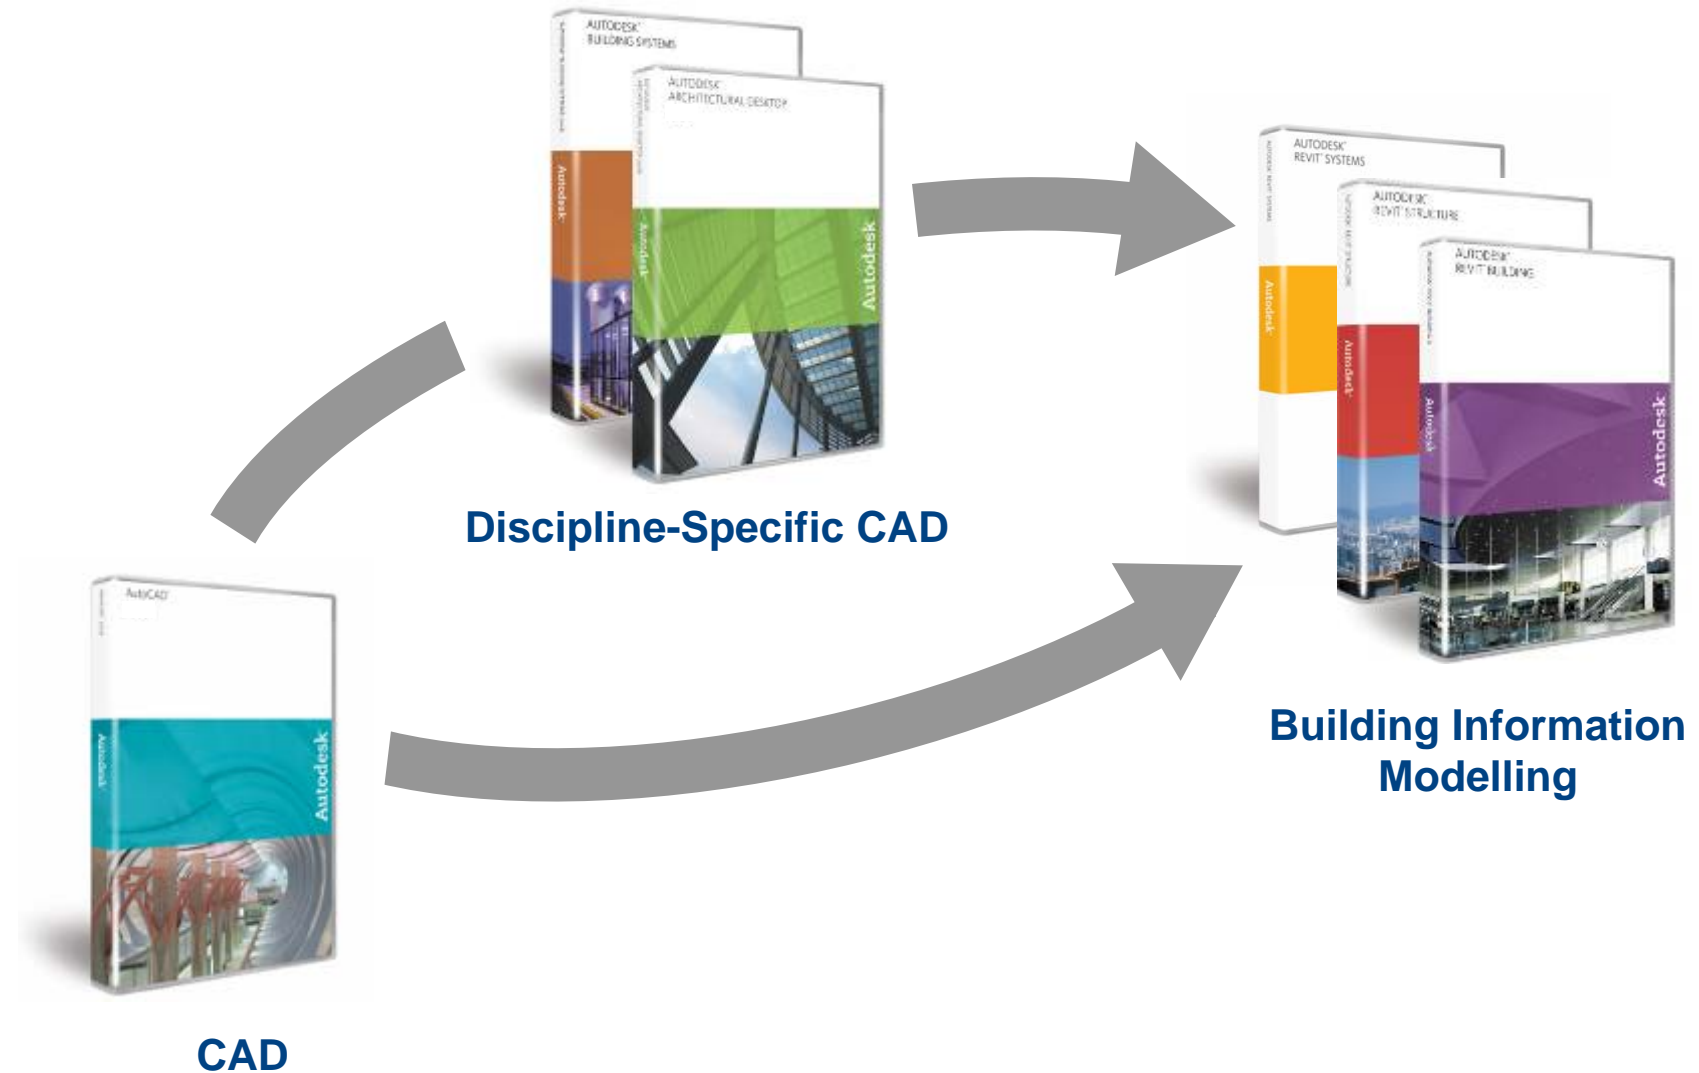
AUTODESK
BUILDING SYSTEMS

Autodesk

AUTODESK
ARCHITECTURAL DESKTOP

Autodesk

Autodesk

Discipline-Specific CAD

AUTODESK
REVIT SYSTEMS

Autodesk

AUTODESK
REVIT STRUCTURE

Autodesk

AUTODESK
REVIT BUILDING

Autodesk

Autodesk

Building Information Modelling

AutoCAD

Autodesk

Autodesk

CAD